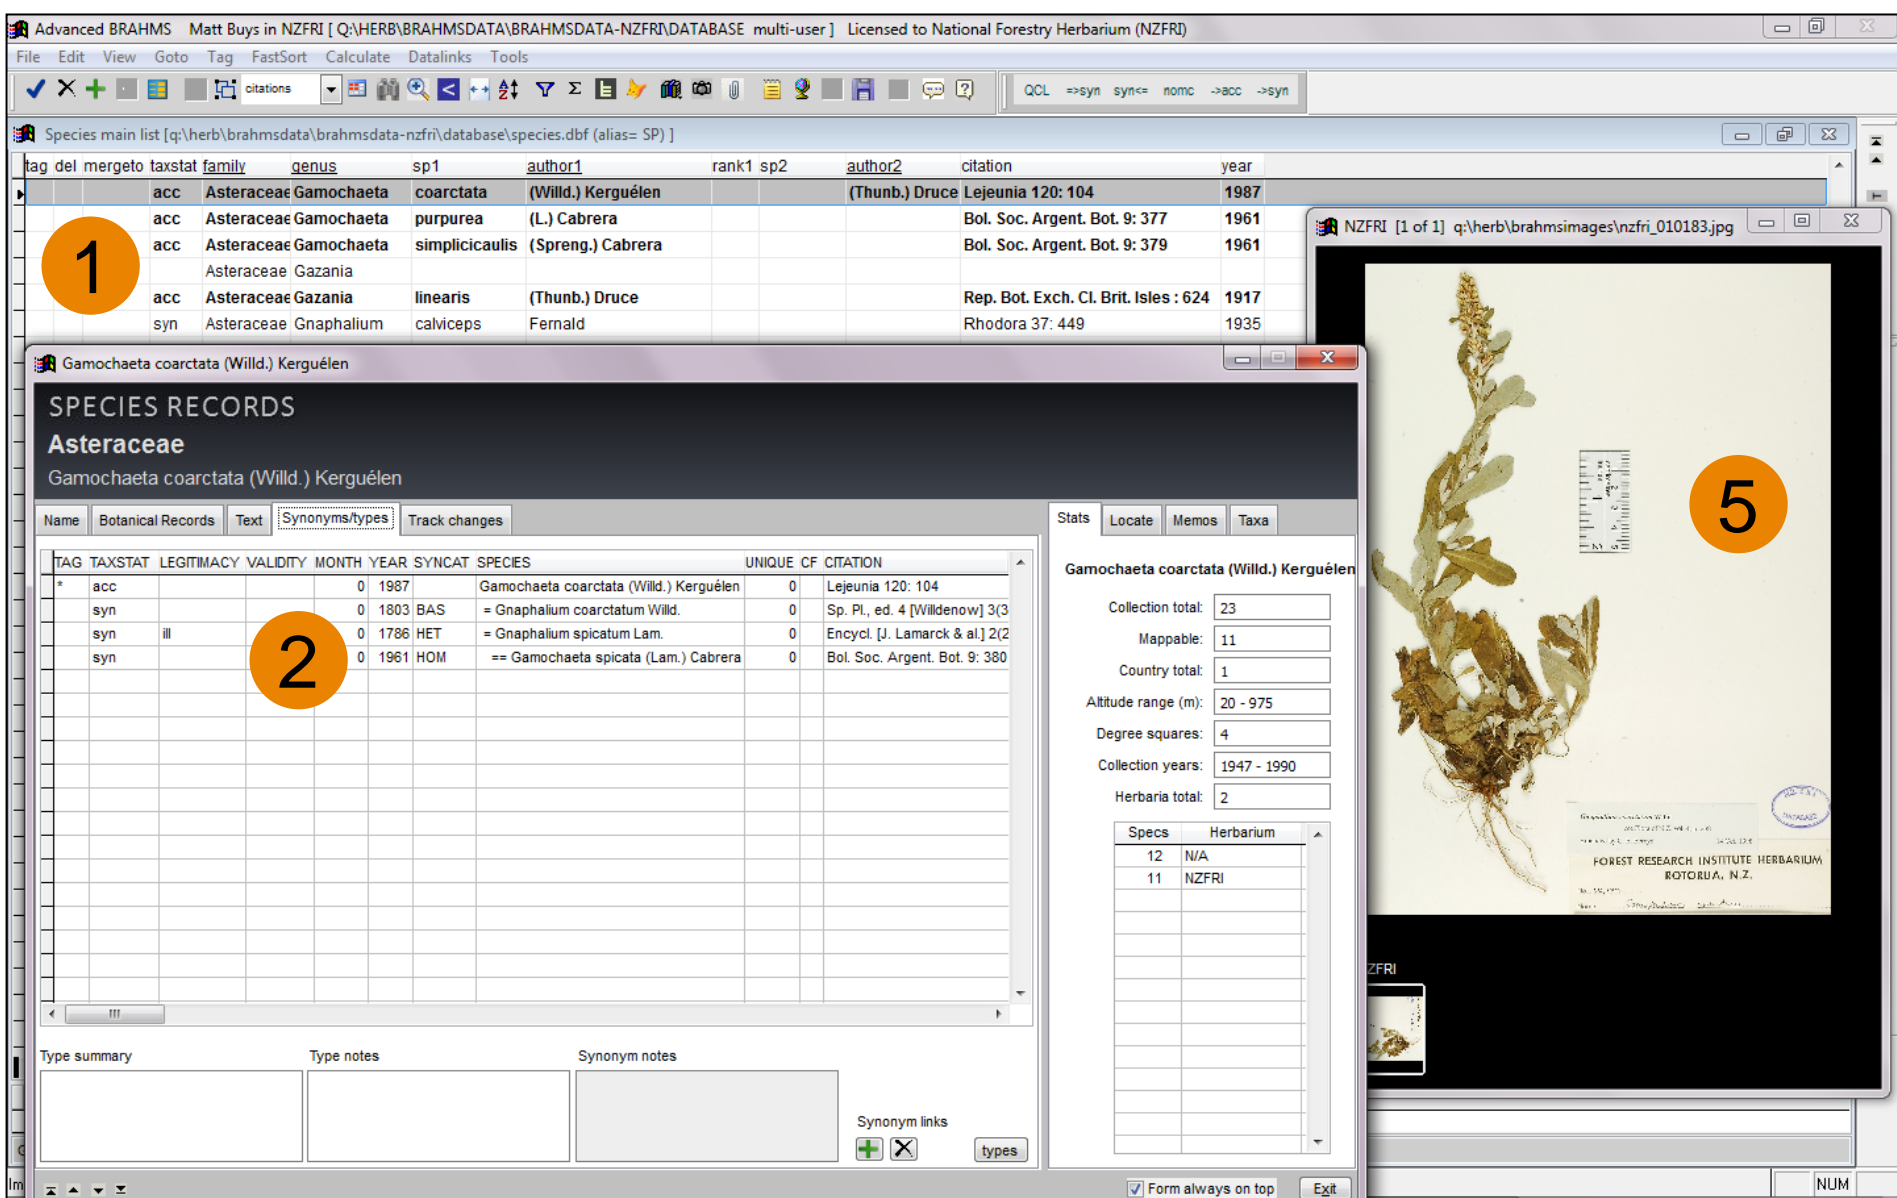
Advanced BRAHMS Matt Buys in NZFRI [ Q:\HERB\BRAHMSDATA\BRAHMSDATA-NZFRI\DATABASE multi-user ] Licensed to National Forestry Herbarium (NZFRI)

File Edit View Goto Tag FastSort Calculate Datalinks Tools

citations

QCL =>syn syn<= nomc ->acc ->syn

Species main list [q:\herb\brahmsdata\brahmsdata-nzfri\database\species.dbf (alias= SP) ]

| tag | del | mergeto | taxstat | family | genus | sp1 | author1 | rank1 | sp2 | author2 | citation | year |
|---|---|---|---|---|---|---|---|---|---|---|---|---|
| | | | acc | Asteraceae | Gamochaeta | coarctata | (Willd.) Kerguélen | | | (Thunb.) Druce | Lejeunia 120: 104 | 1987 |
| | | | acc | Asteraceae | Gamochaeta | purpurea | (L.) Cabrera | | | | Bol. Soc. Argent. Bot. 9: 377 | 1961 |
| | | | acc | Asteraceae | Gamochaeta | simplicicaulis | (Spreng.) Cabrera | | | | Bol. Soc. Argent. Bot. 9: 379 | 1961 |
| | | | | Asteraceae | Gazania | | | | | | | |
| | | | acc | Asteraceae | Gazania | linearis | (Thunb.) Druce | | | | Rep. Bot. Exch. Cl. Brit. Isles : 624 | 1917 |
| | | | syn | Asteraceae | Gnaphalium | calviceps | Fernald | | | | Rhodora 37: 449 | 1935 |

1

NZFRI [1 of 1] q:\herb\brahmsimages\nzfri_010183.jpg

Gamochaeta coarctata (Willd.) Kerguélen

SPECIES RECORDS
Asteraceae
Gamochaeta coarctata (Willd.) Kerguélen

Name Botanical Records Text Synonyms/types Track changes

| TAG | TAXSTAT | LEGITIMACY | VALIDITY | MONTH | YEAR | SYNCAT | SPECIES | UNIQUE | CF | CITATION |
|---|---|---|---|---|---|---|---|---|---|---|
| * | acc | | | 0 | 1987 | | Gamochaeta coarctata (Willd.) Kerguélen | 0 | | Lejeunia 120: 104 |
| | syn | | | 0 | 1803 | BAS | = Gnaphalium coarctatum Willd. | 0 | | Sp. Pl., ed. 4 [Willdenow] 3(3 |
| | syn | ill | | 0 | 1786 | HET | = Gnaphalium spicatum Lam. | 0 | | Encycl. [J. Lamarck & al.] 2(2 |
| | syn | | | 0 | 1961 | HOM | == Gamochaeta spicata (Lam.) Cabrera | 0 | | Bol. Soc. Argent. Bot. 9: 380 |

2

Type summary Type notes Synonym notes

Synonym links types

Stats Locate Memos Taxa

Gamochaeta coarctata (Willd.) Kerguélen

Collection total: 23
Mappable: 11
Country total: 1
Altitude range (m): 20 - 975
Degree squares: 4
Collection years: 1947 - 1990
Herbaria total: 2

| Specs | Herbarium |
|---|---|
| 12 | N/A |
| 11 | NZFRI |

Form always on top Exit

5

FOREST RESEARCH INSTITUTE HERBARIUM ROTORUA, N.Z.

ZFRI

NUM